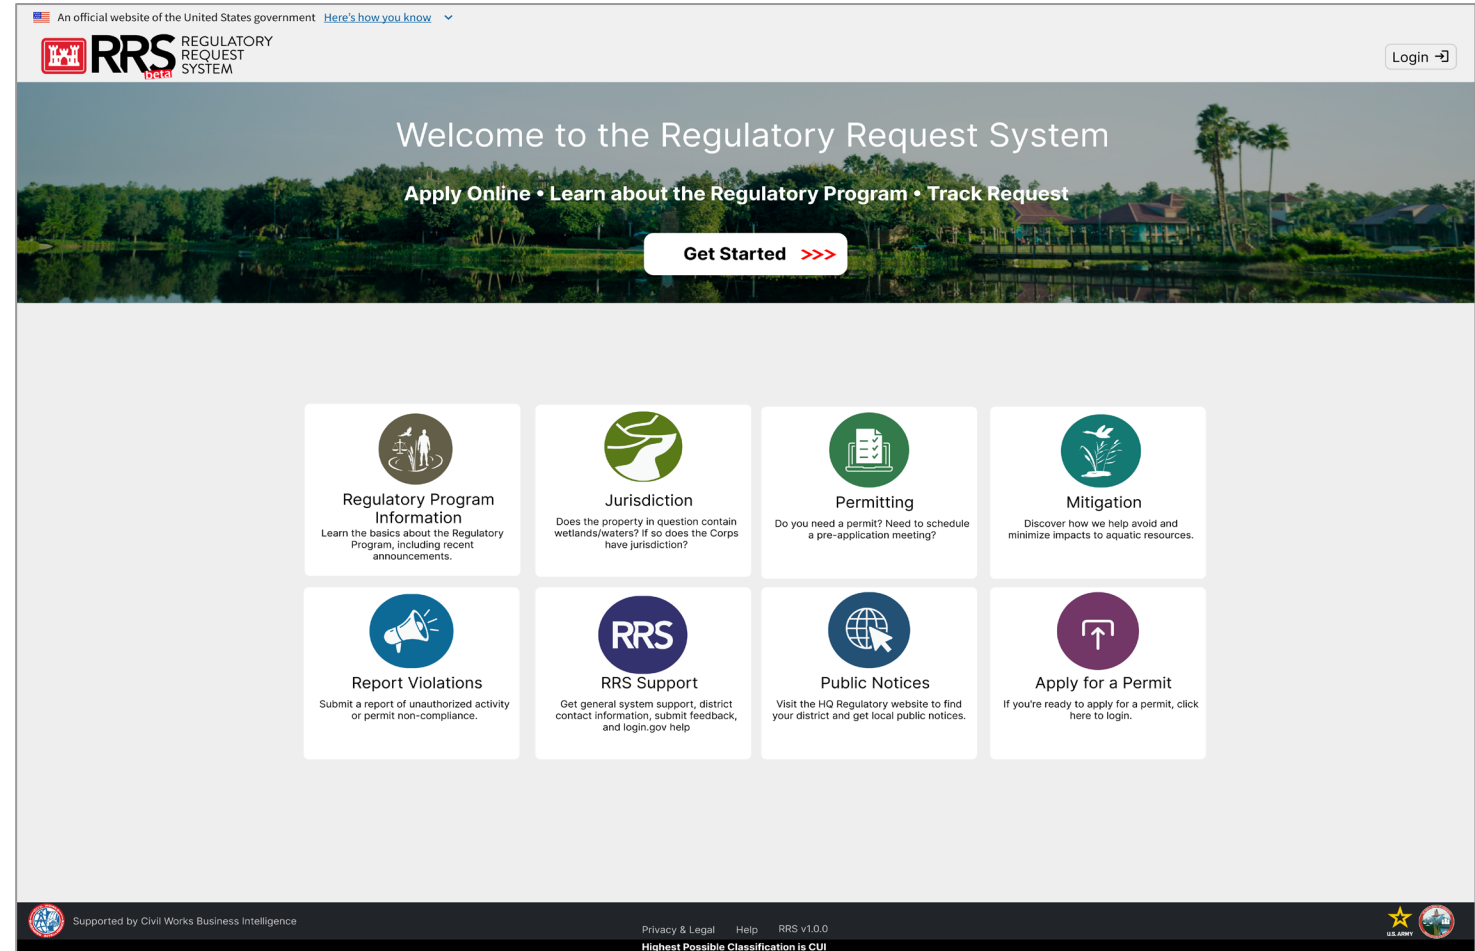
An official website of the United States government Here's how you know

RRS beta REGULATORY REQUEST SYSTEM

Login

Welcome to the Regulatory Request System

Apply Online • Learn about the Regulatory Program • Track Request

Get Started >>>

Regulatory Program Information
Learn the basics about the Regulatory Program, including recent announcements.

Jurisdiction
Does the property in question contain wetlands/waters? If so does the Corps have jurisdiction?

Permitting
Do you need a permit? Need to schedule a pre-application meeting?

Mitigation
Discover how we help avoid and minimize impacts to aquatic resources.

Report Violations
Submit a report of unauthorized activity or permit non-compliance.

RRS

RRS Support
Get general system support, district contact information, submit feedback, and login.gov help

Public Notices
Visit the HQ Regulatory website to find your district and get local public notices.

Apply for a Permit
If you're ready to apply for a permit, click here to login.

Supported by Civil Works Business Intelligence

Privacy & Legal Help RRS v1.0.0

Highest Possible Classification is CUI

U.S. ARMY